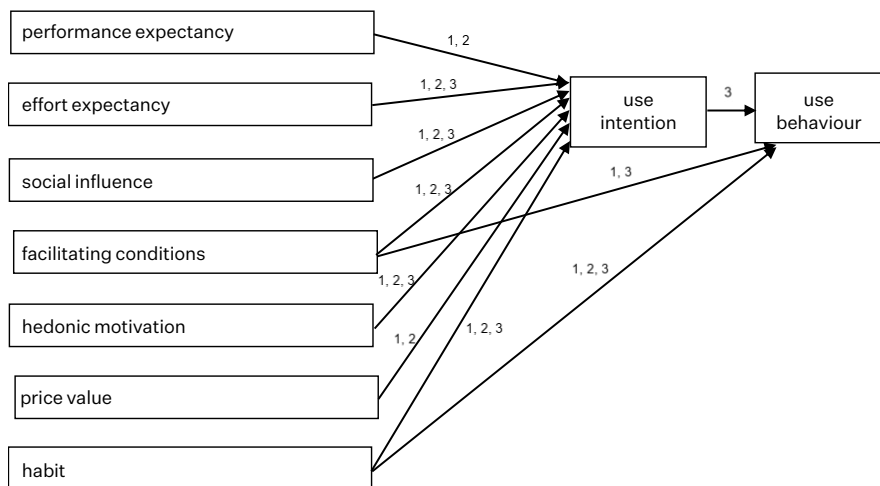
performance expectancy

1, 2

effort expectancy

1, 2, 3

use intention

3

use behaviour

1, 2, 3

social influence

1, 2, 3

1, 3

facilitating conditions

1, 2, 3

1, 2, 3

hedonic motivation

1, 2

1, 2, 3

price value

habit